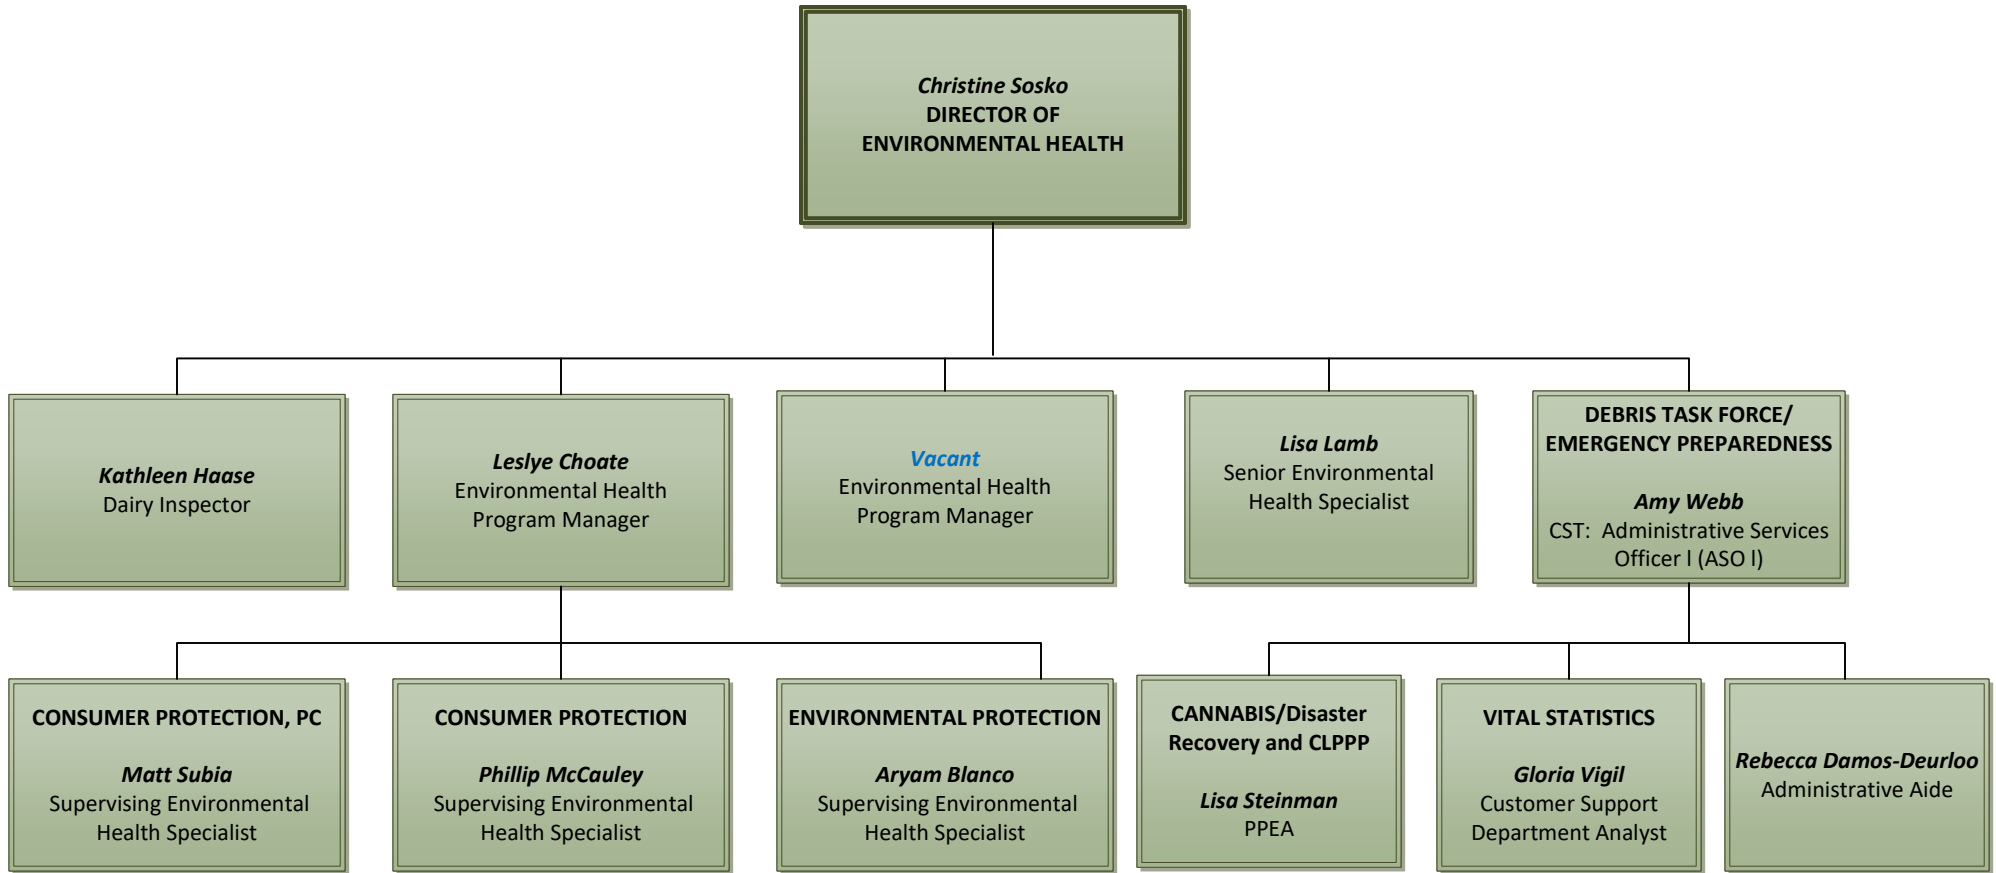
Christine Sosko
DIRECTOR OF
ENVIRONMENTAL HEALTH

Kathleen Haase
Dairy Inspector

Leslye Choate
Environmental Health
Program Manager

Vacant
Environmental Health
Program Manager

Lisa Lamb
Senior Environmental
Health Specialist

DEBRIS TASK FORCE/
EMERGENCY PREPAREDNESS

Amy Webb
CST: Administrative Services
Officer I (ASO I)

CONSUMER PROTECTION, PC

Matt Subia
Supervising Environmental
Health Specialist

CONSUMER PROTECTION

Phillip McCauley
Supervising Environmental
Health Specialist

ENVIRONMENTAL PROTECTION

Aryam Blanco
Supervising Environmental
Health Specialist

CANNABIS/Disaster
Recovery and CLPPP

Lisa Steinman
PPEA

VITAL STATISTICS

Gloria Vigil
Customer Support
Department Analyst

Rebecca Damos-Deurloo
Administrative Aide